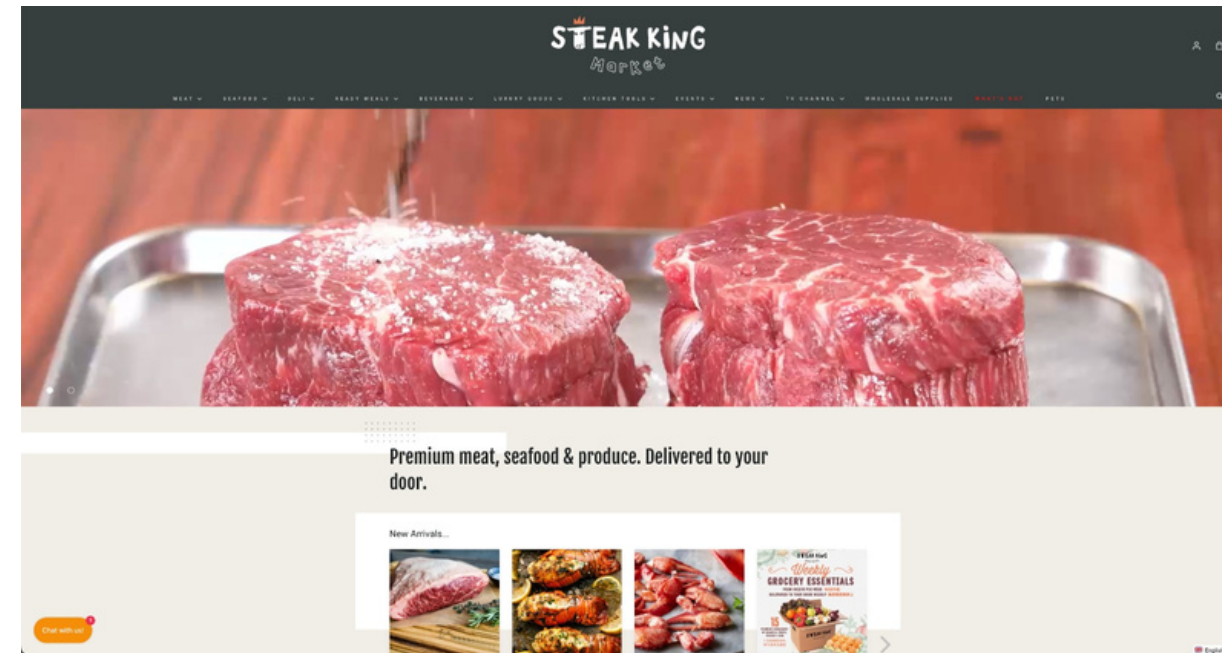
STEAK KiNG
Market

MEAT SEAFOOD DELI READY MEALS BEVERAGES LUXURY GOODS KITCHEN TOOLS EVENTS NEWS TV CHANNEL WHOLESALE SUPPLIES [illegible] PETS

Premium meat, seafood & produce. Delivered to your door.

New Arrivals...

STEAK KiNG
Weekly
GROCERY ESSENTIALS

Chat with us!

English